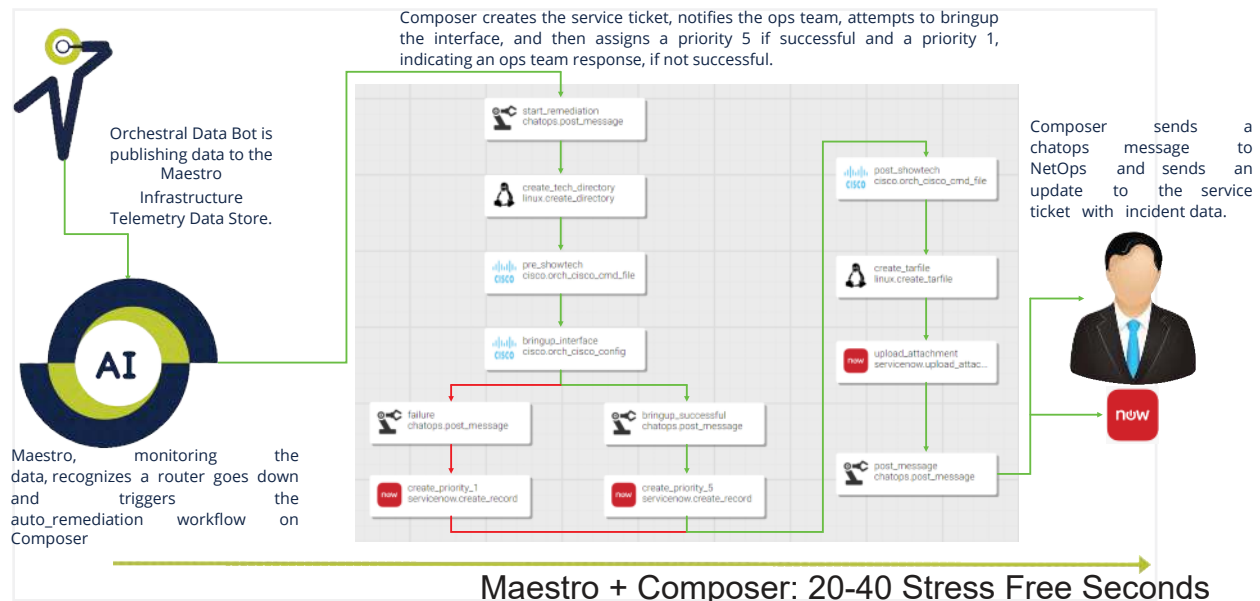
Composer creates the service ticket, notifies the ops team, attempts to bringup the interface, and then assigns a priority 5 if successful and a priority 1, indicating an ops team response, if not successful.

Orchestral Data Bot is publishing data to the Maestro Infrastructure Telemetry Data Store.

AI

Maestro, monitoring the data, recognizes a router goes down and triggers the auto_remediation workflow on Composer

start_remediation
chatops.post_message

create_tech_directory
linux.create_directory

pre_showtech
cisco.orch_cisco_cmd_file

bringup_interface
cisco.orch_cisco_config

failure
chatops.post_message

bringup_successful
chatops.post_message

create_priority_1
servicenow.create_record

create_priority_5
servicenow.create_record

post_showtech
cisco.orch_cisco_cmd_file

create_tarfile
linux.create_tarfile

upload_attachment
servicenow.upload_attac...

post_message
chatops.post_message

Composer sends a chatops message to NetOps and sends an update to the service ticket with incident data.

now

Maestro + Composer: 20-40 Stress Free Seconds